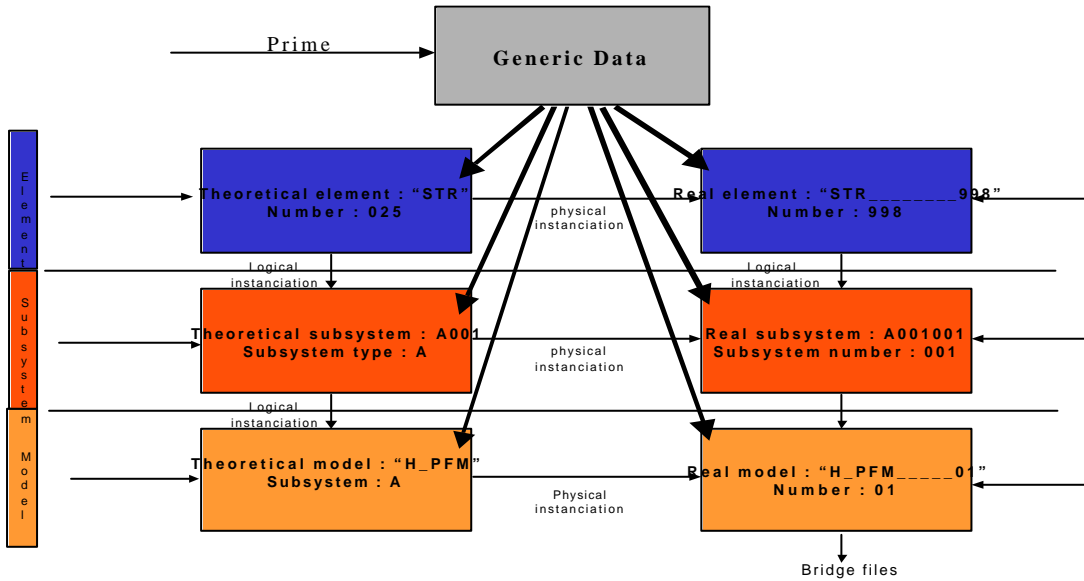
Prime

Generic Data

Element

Subsystem

Model

Theoretical element : "STR"
Number : 025

physical instanciation

Real element : "STR________998"
Number : 998

Logical instanciation

Logical instanciation

Theoretical subsystem : A001
Subsystem type : A

physical instanciation

Real subsystem : A001001
Subsystem number : 001

Logical instanciation

Theoretical model : "H_PFM"
Subsystem : A

Physical instanciation

Real model : "H_PFM_____01"
Number : 01

Bridge files